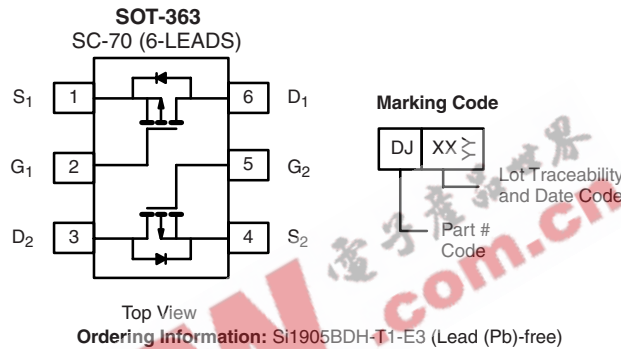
SOT-363
SC-70 (6-LEADS)

$S_1$ 1
$G_1$ 2
$D_2$ 3
6 $D_1$
5 $G_2$
4 $S_2$

Top View

Marking Code

DJ XX

Lot Traceability and Date Code

Part # Code

Ordering Information: Si1905BDH-T1-E3 (Lead (Pb)-free)

电子发烧友
com.cn